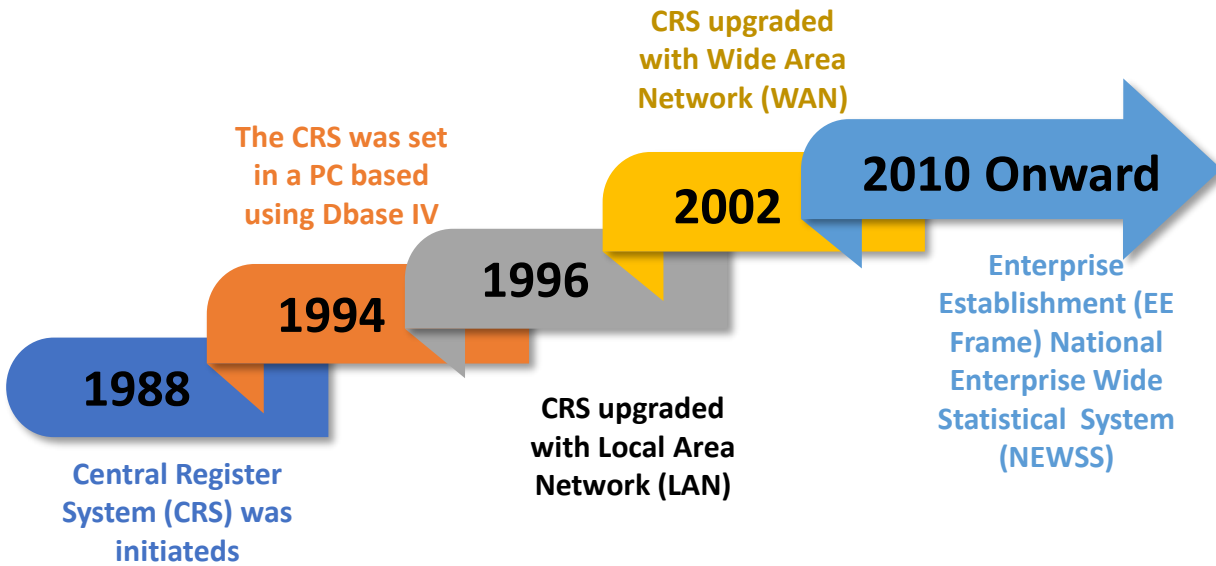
1988

Central Register System (CRS) was initiateds

1994

The CRS was set in a PC based using Dbase IV

1996

CRS upgraded with Local Area Network (LAN)

2002

CRS upgraded with Wide Area Network (WAN)

2010 Onward

Enterprise Establishment (EE Frame) National Enterprise Wide Statistical System (NEWSS)